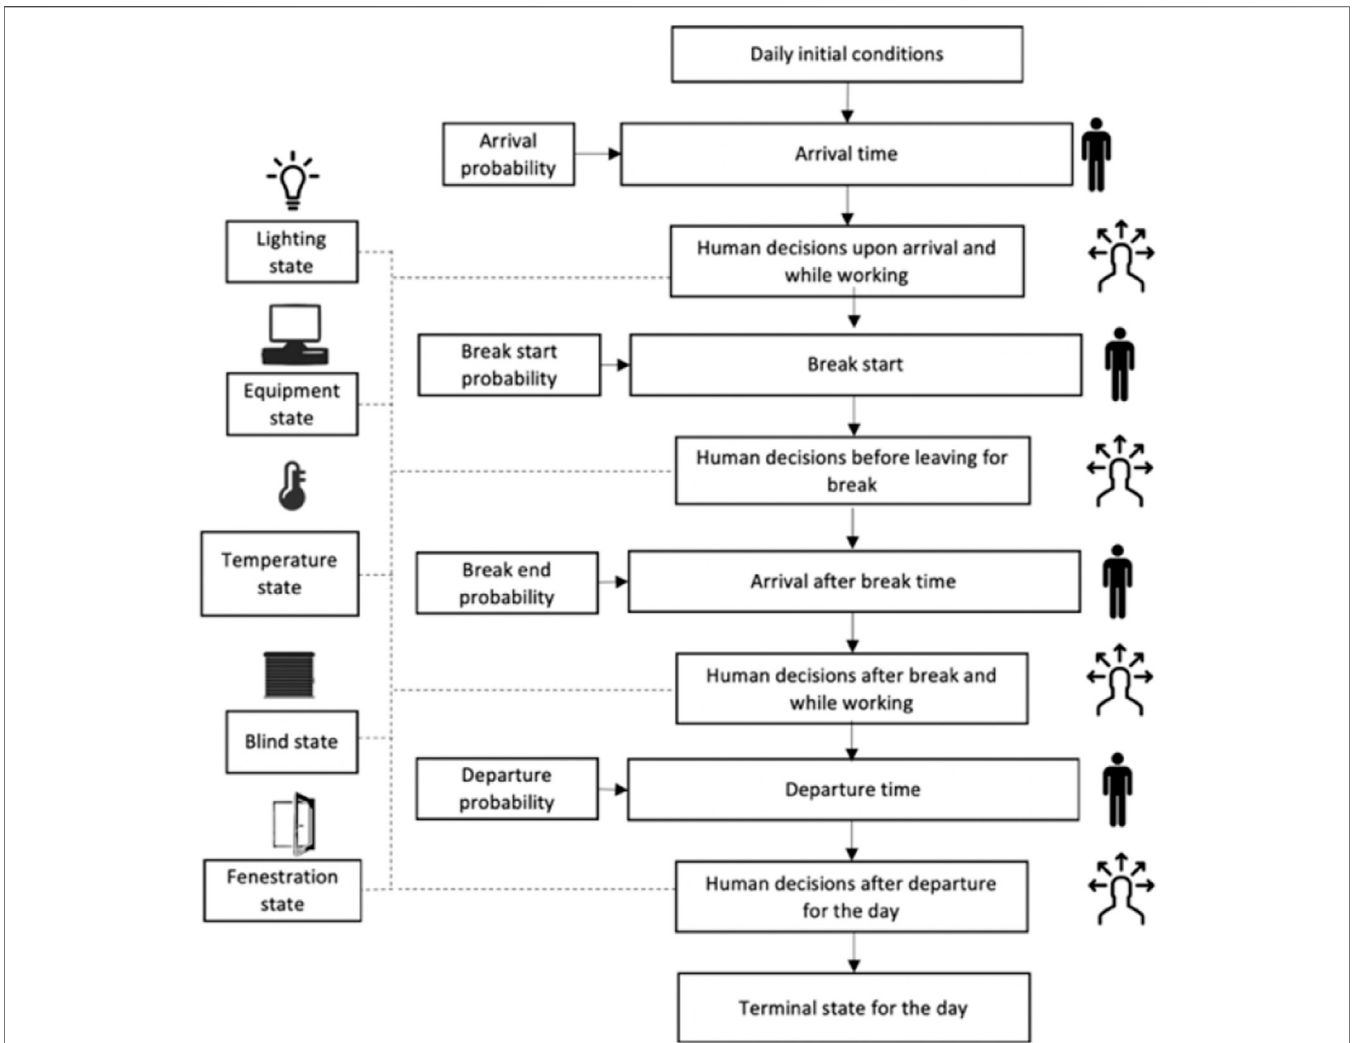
Daily initial conditions

Arrival probability

Arrival time

Lighting state

Human decisions upon arrival and while working

Equipment state

Break start probability

Break start

Human decisions before leaving for break

Temperature state

Break end probability

Arrival after break time

Human decisions after break and while working

Blind state

Departure probability

Departure time

Fenestration state

Human decisions after departure for the day

Terminal state for the day